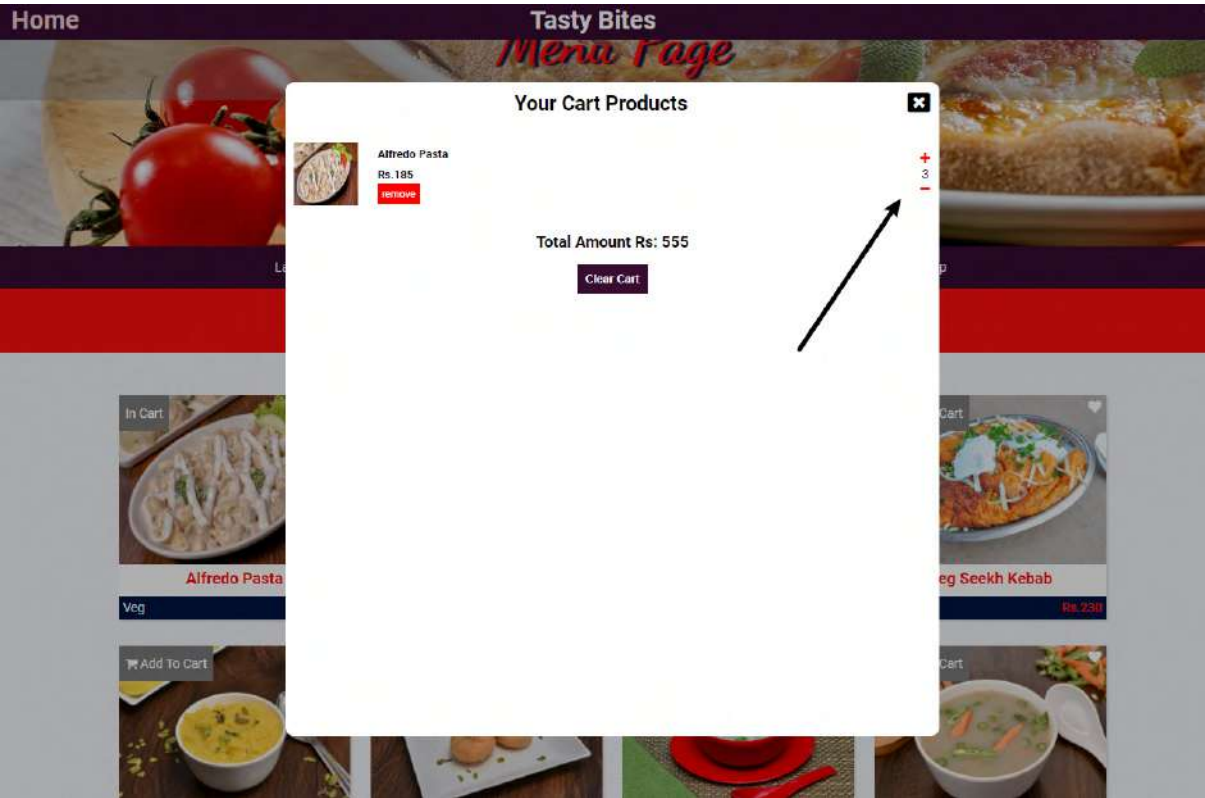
Home

Tasty Bites

Menu Page

Your Cart Products

Alfredo Pasta

Rs.185

remove

+
3
−

Total Amount Rs: 555

Clear Cart

La

p

In Cart

Alfredo Pasta

Veg

Cart

eg Seekh Kebab

Rs.230

Add To Cart

Cart